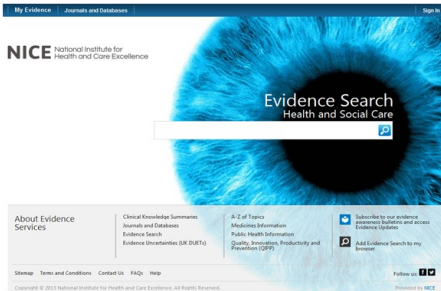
My Evidence Journals and Databases Sign In

NICE National Institute for Health and Care Excellence

Evidence Search
Health and Social Care

About Evidence Services

Clinical Knowledge Summaries
Journals and Databases
Evidence Search
Evidence Uncertainties (UK DUETs)

A-Z of Topics
Medicines Information
Public Health Information
Quality, Innovation, Productivity and Prevention (QIPP)

Subscribe to our evidence awareness bulletins and access Evidence Updates

Add Evidence Search to my browser

Sitemap Terms and Conditions Contact Us FAQs Help

Follow us

Copyright © 2013 National Institute for Health and Care Excellence. All Rights Reserved.

Provided by NICE